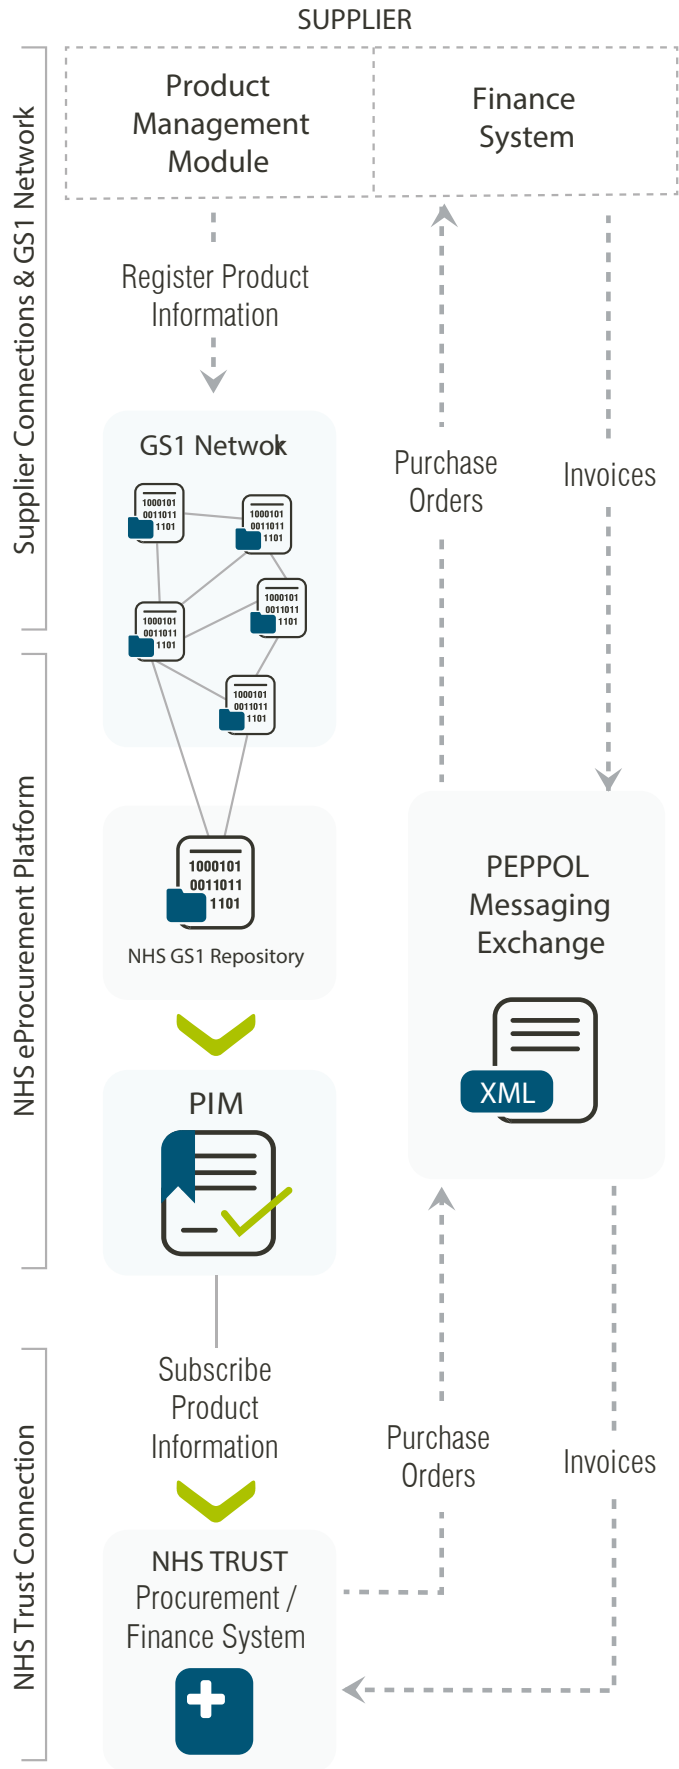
SUPPLIER

Supplier Connections & GS1 Network

Product Management Module

Finance System

Register Product Information

GS1 Netwok

1000101 0011011 1101

1000101 0011011 1101

1000101 0011011 1101

1000101 0011011 1101

1000101 0011011 1101

Purchase Orders

Invoices

NHS eProcurement Platform

1000101 0011011 1101

NHS GS1 Repository

PEPPOL Messaging Exchange

XML

PIM

NHS Trust Connection

Subscribe Product Information

Purchase Orders

Invoices

NHS TRUST Procurement / Finance System